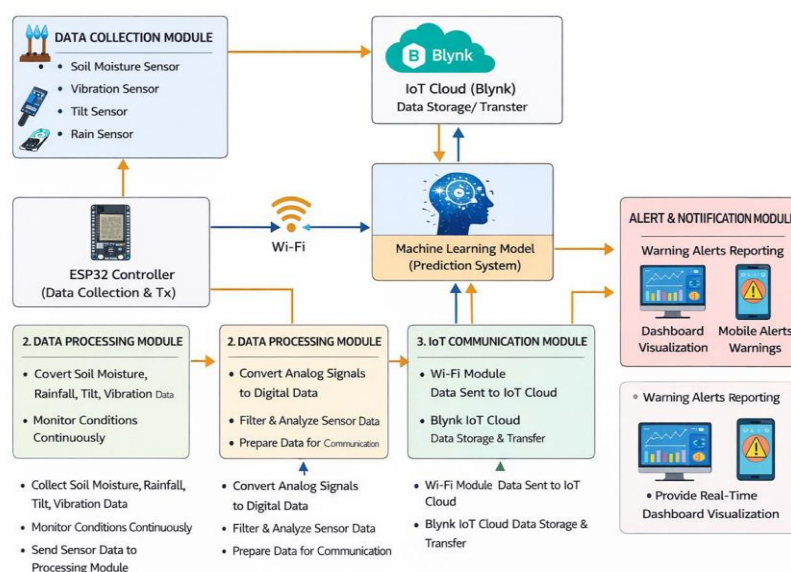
DATA COLLECTION MODULE
• Soil Moisture Sensor
• Vibration Sensor
• Tilt Sensor
• Rain Sensor

Blynk
IoT Cloud (Blynk)
Data Storage/ Transter

Wi-Fi

ESP32 Controller
(Data Collection & Tx)

Machine Learning Model
(Prediction System)

ALERT & NOTIIFICATION MODUL
Warning Alerts Reporting
Dashboard Visualization
Mobile Alerts Warnings

2. DATA PROCESSING MODULE
• Covert Soil Moisture, Rainfall, Tilt, Vibration Data
• Monitor Conditions Continuously

2. DATA PROCESSING MODULE
• Convert Analog Signals to Digital Data
• Filter & Analyze Sensor Data
• Prepare Data for Communication

3. IoT COMMUNICATION MODULE
• Wi-Fi Module Data Sent to IoT Cloud
• Blynk IoT Cloud Data Storage & Transfer

• Warning Alerts Reporting
• Provide Real-Time Dashboard Visualization

• Collect Soil Moisture, Rainfall, Tilt, Vibration Data
• Monitor Conditions Continuously
• Send Sensor Data to Processing Module

• Convert Analog Signals to Digital Data
• Filter & Analyze Sensor Data
• Prepare Data for Communication

• Wi-Fi Module Data Sent to IoT Cloud
• Blynk IoT Cloud Data Storage & Transfer